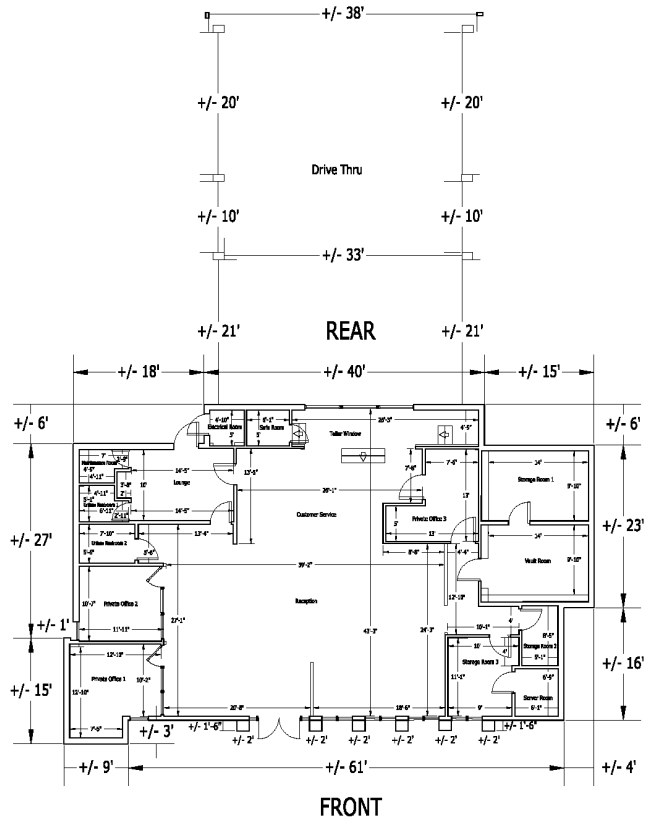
+/- 38'

+/- 20'
+/- 20'

Drive Thru

+/- 10'
+/- 10'

+/- 33'

+/- 21'
REAR
+/- 21'

+/- 18'
+/- 40'
+/- 15'

+/- 6'
+/- 6'

4'-10"
Electrical Room
5'
6'-1"
Safe Room
Teller Window
28'-3"
4'-5"

7'
Maintenance Room
6'-5"
4'-11"
3'-8"
10'
14'-5"
Lounge
13'-8"
4'-11"
Unisex Restroom
6'-11"
14'-5"
7'-6"
7'-8"
14'
Storage Room 1
9'-10"
26'-1"
13'
Customer Service
Private Office 3
+/- 27'
+/- 23'
13'-4"
5'
Unisex Restroom 2
5'-6"
13'
14'
Vault Room
9'-10"
8'-8"
4'-4"
39'-2"
10'-7"
Private Office 2
27'-1"
Reception
12'-10"
11'-11"
42'-3"
24'-3"
10'-1"
4'
+/- 1'
8'-5"
Storage Room 2
5'-1"
12'-10"
Storage Room 3
10'
+/- 16'
+/- 15'
Private Office 1
10'-2"
12'-10"
11'-4"
6'-5"
Server Room
6'-1"
7'-6"
20'-8"
18'-6"
9'
+/- 3'
+/- 1'-6"
+/- 2'
+/- 2'
+/- 2'
+/- 2'
+/- 2'
+/- 2'
+/- 1'-6"

+/- 9'
+/- 61'
+/- 4'

FRONT